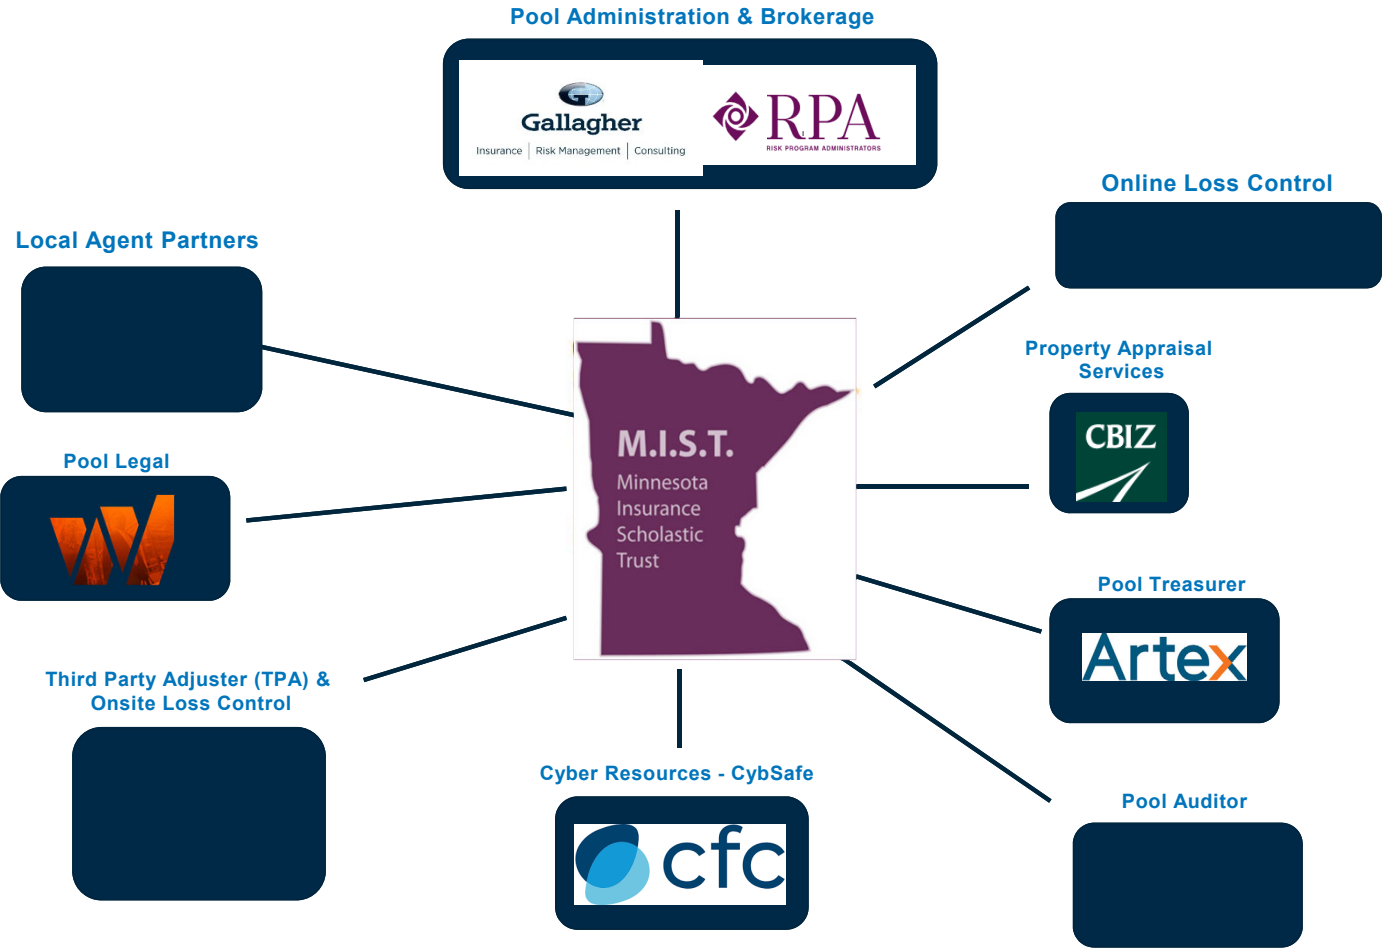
Pool Administration & Brokerage

Gallagher
Insurance | Risk Management | Consulting

RPA
RISK PROGRAM ADMINISTRATORS

Online Loss Control

Local Agent Partners

M.I.S.T.
Minnesota
Insurance
Scholastic
Trust

Property Appraisal Services

CBIZ

Pool Legal

Pool Treasurer

Artex

Third Party Adjuster (TPA) & Onsite Loss Control

Cyber Resources - CybSafe

cfc

Pool Auditor